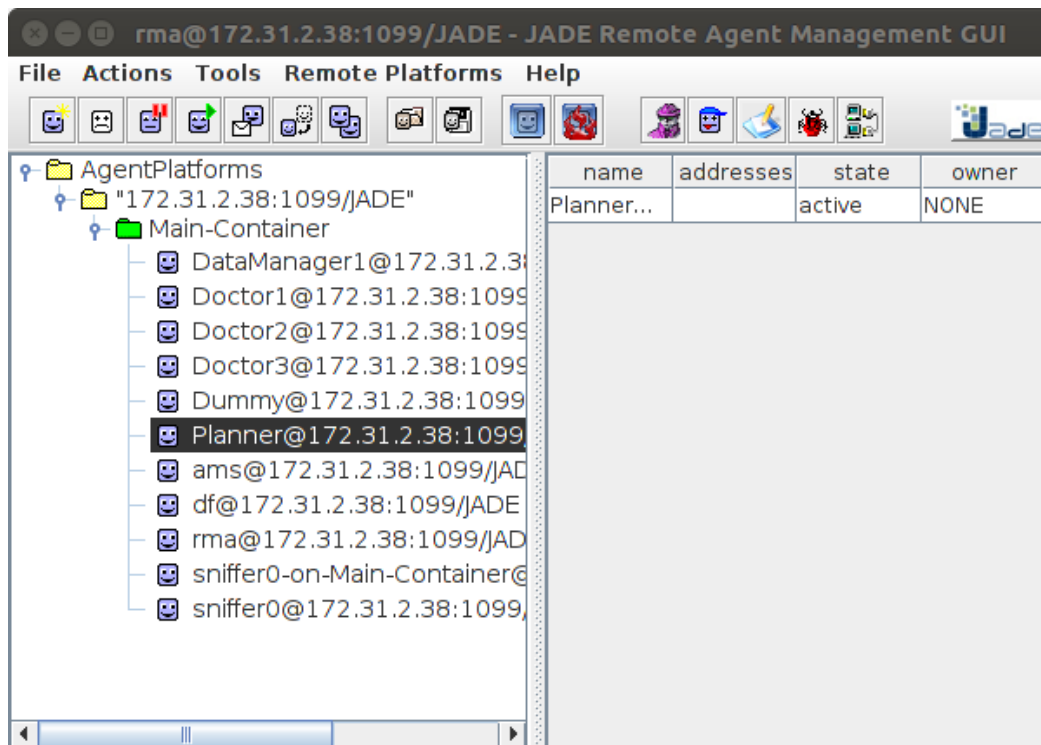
rma@172.31.2.38:1099/JADE - JADE Remote Agent Management GUI

File Actions Tools Remote Platforms Help

AgentPlatforms
"172.31.2.38:1099/JADE"
Main-Container
DataManager1@172.31.2.3
Doctor1@172.31.2.38:1099
Doctor2@172.31.2.38:1099
Doctor3@172.31.2.38:1099
Dummy@172.31.2.38:1099
Planner@172.31.2.38:1099
ams@172.31.2.38:1099/JAD
df@172.31.2.38:1099/JADE
rma@172.31.2.38:1099/JAD
sniffer0-on-Main-Container@
sniffer0@172.31.2.38:1099/

| name | addresses | state | owner |
|---|---|---|---|
| Planner... | | active | NONE |